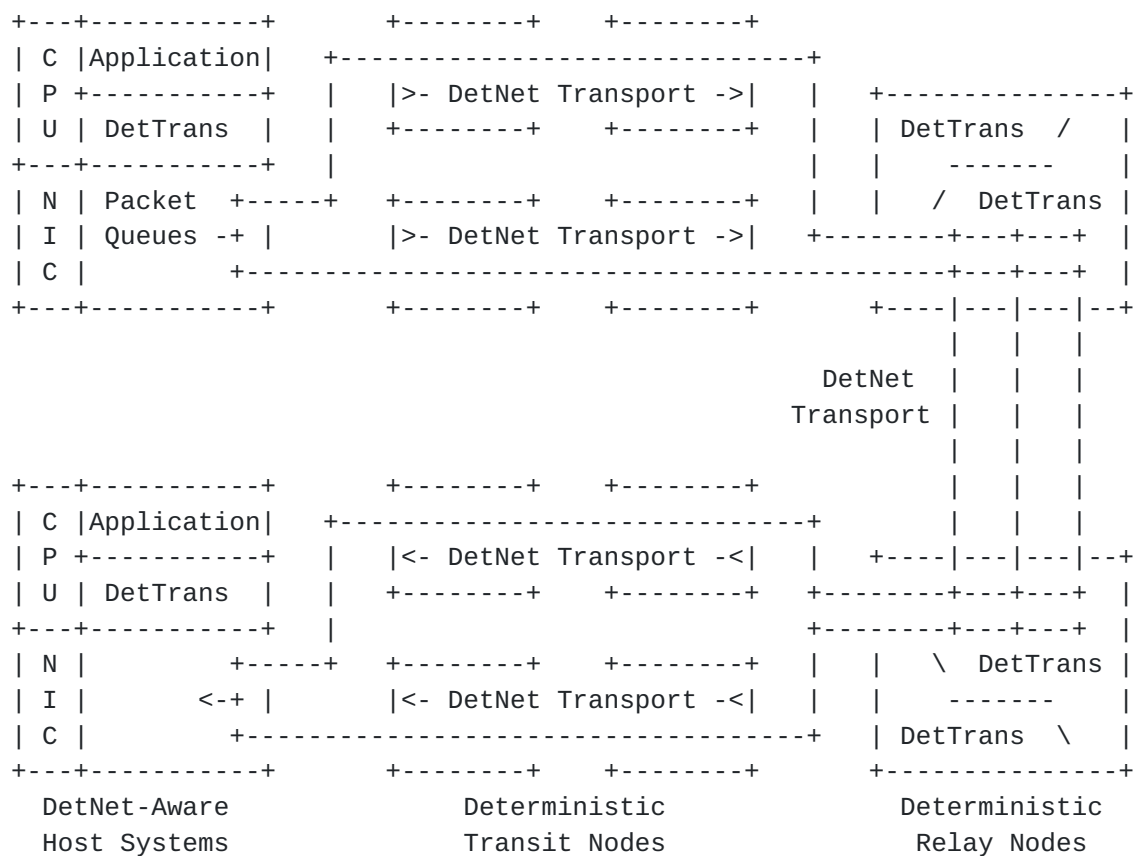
C
P
U

N
I
C

Application

DetTrans

Packet
Queues

|>- DetNet Transport ->|

|>- DetNet Transport ->|

DetTrans /
-------
/ DetTrans

DetNet
Transport

C
P
U

N
I
C

Application

DetTrans

<-

|<- DetNet Transport -<|

|<- DetNet Transport -<|

\ DetTrans
-------
DetTrans \

DetNet-Aware
Host Systems

Deterministic
Transit Nodes

Deterministic
Relay Nodes